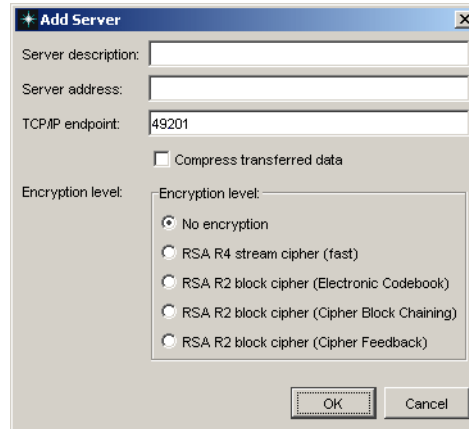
Add Server

Server description:

Server address:

TCP/IP endpoint: 49201

Compress transferred data

Encryption level:

Encryption level:

No encryption

RSA R4 stream cipher (fast)

RSA R2 block cipher (Electronic Codebook)

RSA R2 block cipher (Cipher Block Chaining)

RSA R2 block cipher (Cipher Feedback)

OK

Cancel